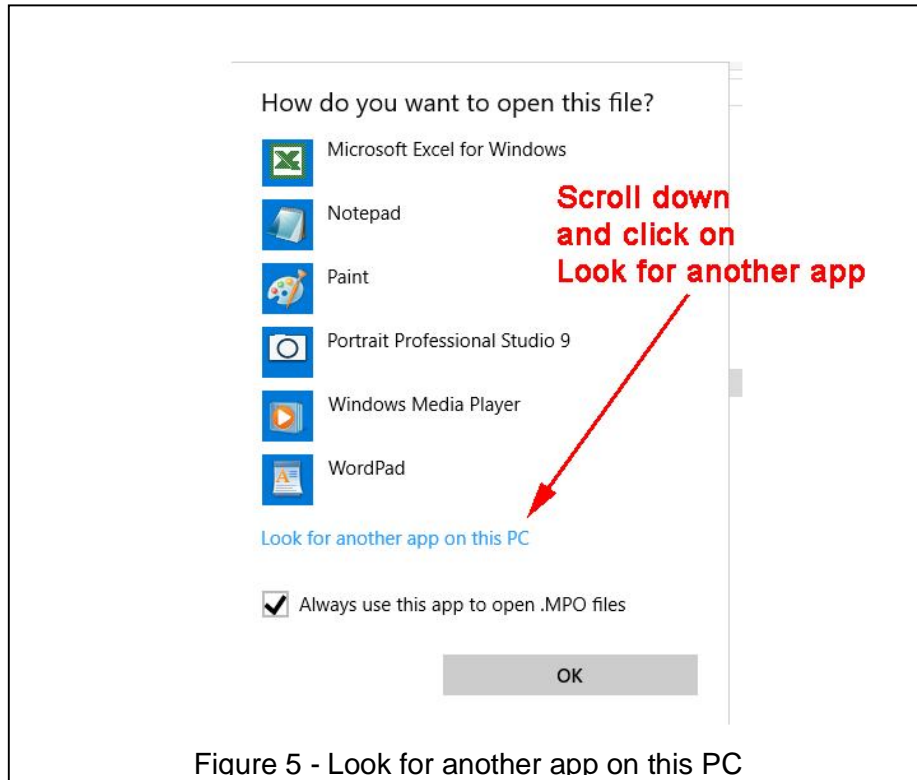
How do you want to open this file?

Microsoft Excel for Windows

Notepad

Paint

Portrait Professional Studio 9

Windows Media Player

WordPad

Scroll down and click on Look for another app

Look for another app on this PC

Always use this app to open .MPO files

OK

Figure 5 - Look for another app on this PC